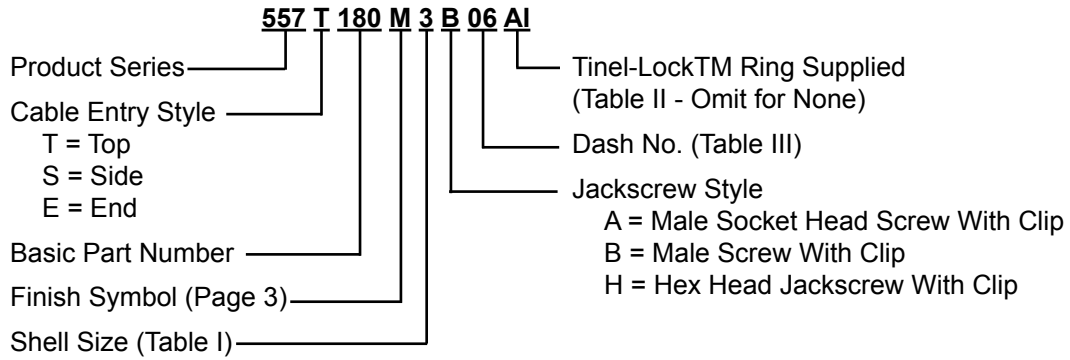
557 T 180 M 3 B 06 AI

Product Series

Cable Entry Style
T = Top
S = Side
E = End

Basic Part Number

Finish Symbol (Page 3)

Shell Size (Table I)

Tinel-LockTM Ring Supplied (Table II - Omit for None)

Dash No. (Table III)

Jackscrew Style
A = Male Socket Head Screw With Clip
B = Male Screw With Clip
H = Hex Head Jackscrew With Clip